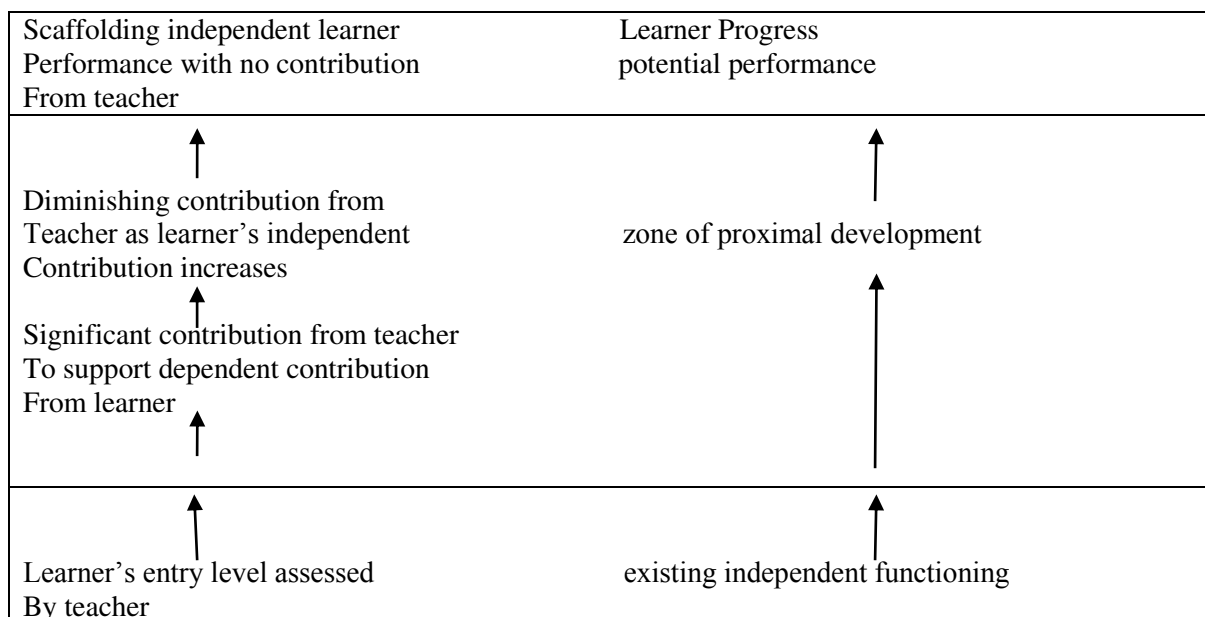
Scaffolding independent learner
Performance with no contribution
From teacher

Learner Progress
potential performance

Diminishing contribution from
Teacher as learner's independent
Contribution increases

Significant contribution from teacher
To support dependent contribution
From learner

zone of proximal development

Learner's entry level assessed
By teacher

existing independent functioning